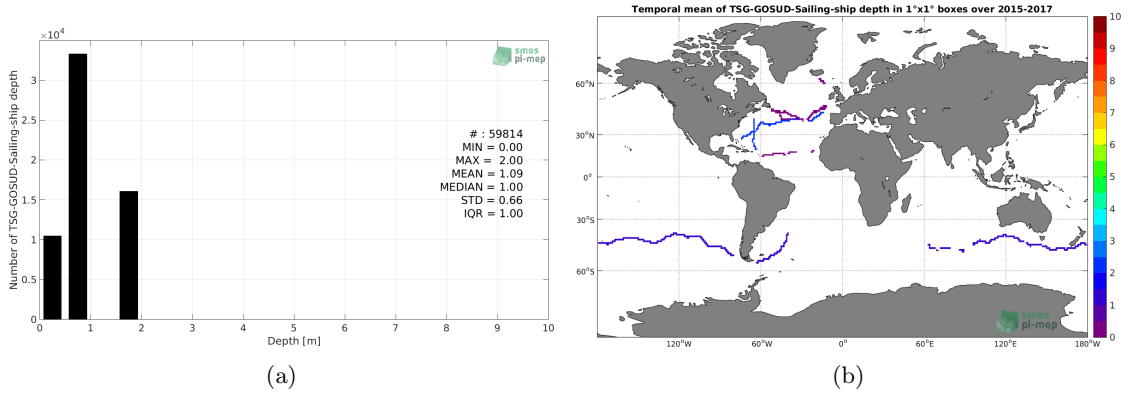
$\times 10^4$

smos pi-mep

Number of TSG-GOSUD-Sailing-ship depth

3

2.5

2

1.5

1

0.5

0

0 1 2 3 4 5 6 7 8 9 10

Depth [m]

# : 59814
MIN = 0.00
MAX = 2.00
MEAN = 1.09
MEDIAN = 1.00
STD = 0.66
IQR = 1.00

(a)

Temporal mean of TSG-GOSUD-Sailing-ship depth in 1°x1° boxes over 2015-2017

60°N

30°N

0°

30°S

60°S

120°W 60°W 0° 60°E 120°E 180°W

10
9
8
7
6
5
4
3
2
1
0

smos pi-mep

(b)